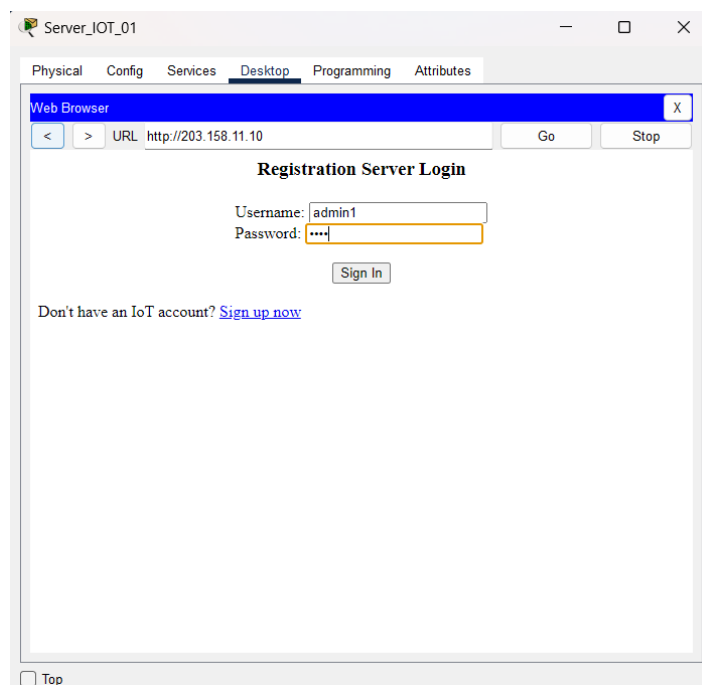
Server_IOT_01

Physical Config Services Desktop Programming Attributes

Web Browser X

< > URL http://203.158.11.10 Go Stop

Registration Server Login

Username: admin1
Password: ••••

Sign In

Don't have an IoT account? Sign up now

Top